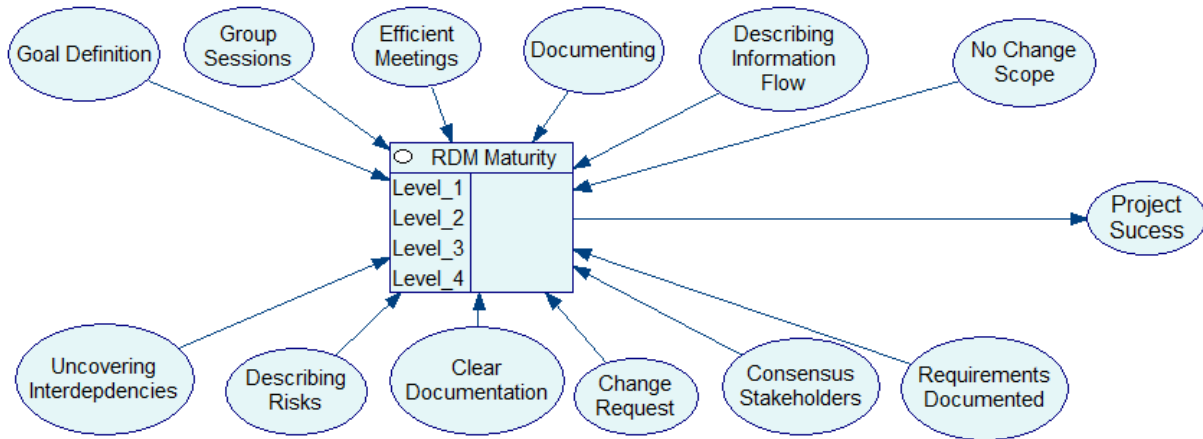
Goal Definition

Group Sessions

Efficient Meetings

Documenting

Describing Information Flow

No Change Scope

RDM Maturity

Level_1
Level_2
Level_3
Level_4

Project Sucess

Uncovering Interdepdencies

Describing Risks

Clear Documentation

Change Request

Consensus Stakeholders

Requirements Documented